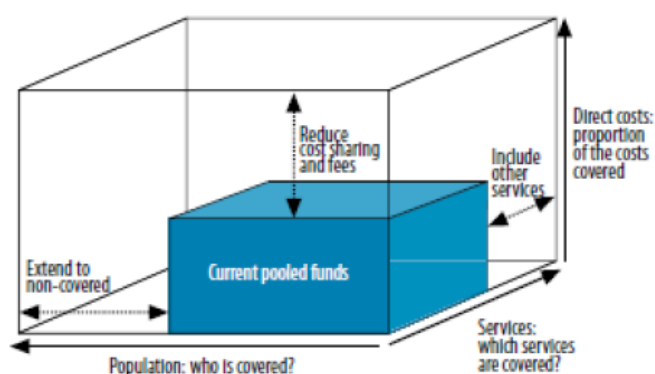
Reduce cost sharing and fees

Direct costs: proportion of the costs covered

Include other services

Extend to non-covered

Current pooled funds

Services: which services are covered?

Population: who is covered?